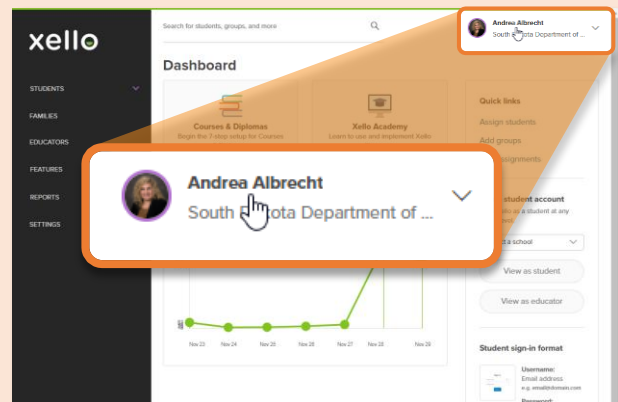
xello

STUDENTS
FAMILIES
EDUCATORS
FEATURES
REPORTS
SETTINGS

Search for students, groups, and more

Andrea Albrecht
South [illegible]ota Department of ...

Dashboard

Courses & Diplomas
Begin the 7 step setup for Courses

Xello Academy
Learn to use and implement Xello

Quick links
Assign students
Add groups
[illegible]ssignments

Andrea Albrecht
South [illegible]ota Department of ...

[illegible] student account
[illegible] as a student at any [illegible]

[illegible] a school

View as student

View as educator

Nov 23
Nov 24
Nov 25
Nov 26
Nov 27
Nov 28
Nov 29

Student sign-in format

Username:
Email address
e.g. email@domain.com
Password: